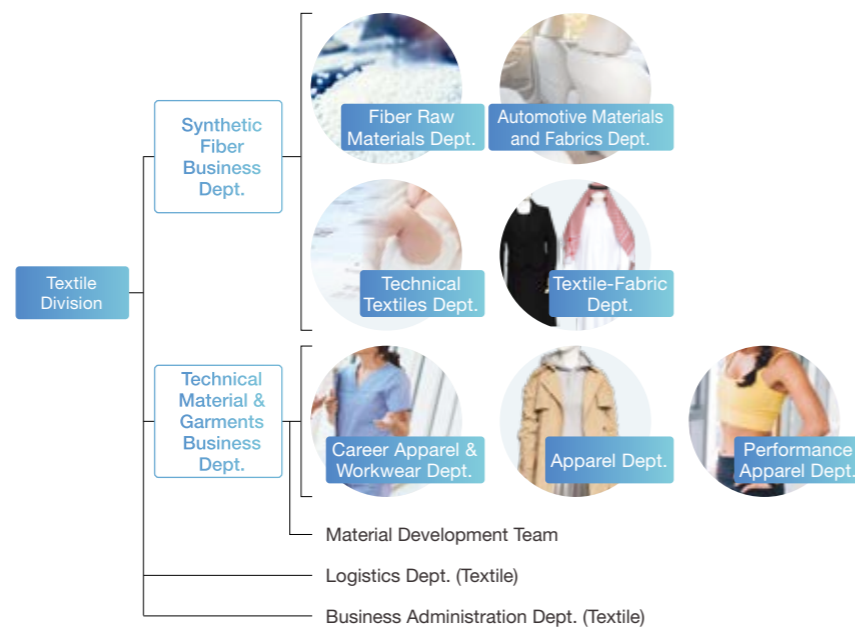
Textile Division

Synthetic Fiber Business Dept.

Fiber Raw Materials Dept.

Automotive Materials and Fabrics Dept.

Technical Textiles Dept.

Textile-Fabric Dept.

Technical Material & Garments Business Dept.

Career Apparel & Workwear Dept.

Apparel Dept.

Performance Apparel Dept.

Material Development Team

Logistics Dept. (Textile)

Business Administration Dept. (Textile)